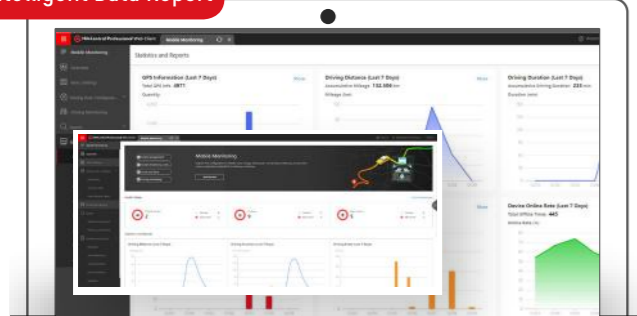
ntelligent Data Report

HikCentral Professional Web Client

Mobile Monitoring

Statistics and Reports

GPS Information (Last 7 Days)

Total GPS Info: 4977

Driving Distance (Last 7 Days)

Accumulative Mileage: 132,589 km

Driving Duration (Last 7 Days)

Accumulative Driving Duration: 233 Hr

Device Online Rate (Last 7 Days)

Total Offline Times: 445

Mobile Monitoring